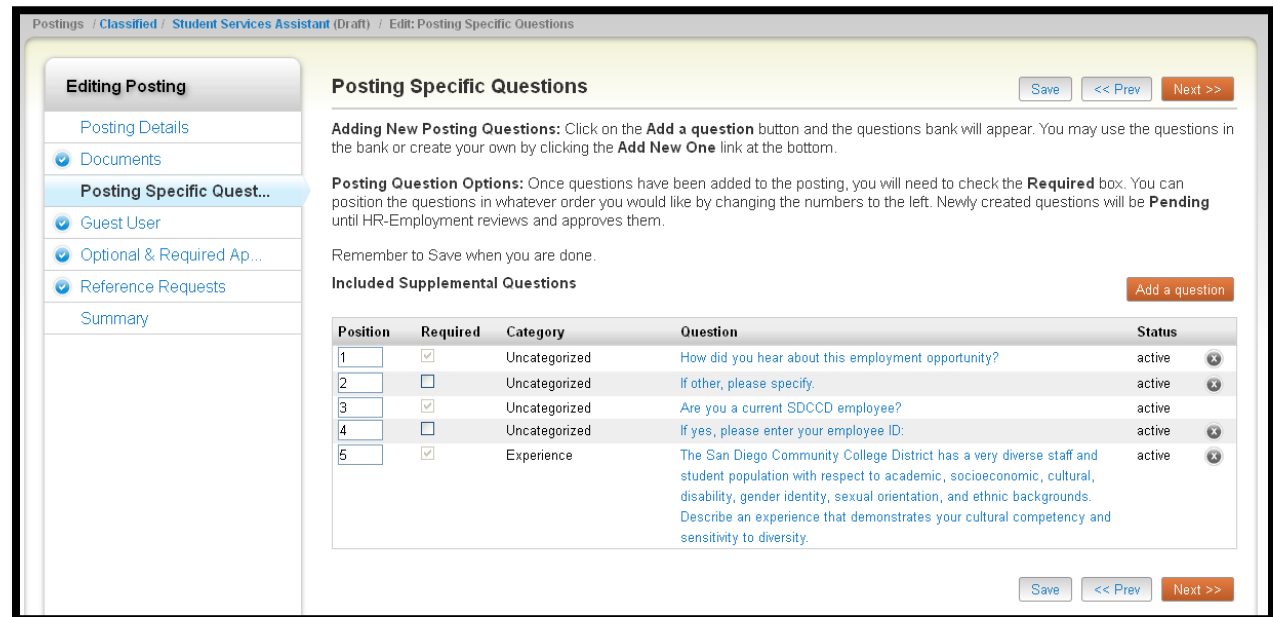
Postings / Classified / Student Services Assistant (Draft) / Edit: Posting Specific Questions

Editing Posting

Posting Details
Documents
Posting Specific Quest...
Guest User
Optional & Required Ap...
Reference Requests
Summary

Posting Specific Questions

Save  << Prev  Next >>

**Adding New Posting Questions:** Click on the **Add a question** button and the questions bank will appear. You may use the questions in the bank or create your own by clicking the **Add New One** link at the bottom.

**Posting Question Options:** Once questions have been added to the posting, you will need to check the **Required** box. You can position the questions in whatever order you would like by changing the numbers to the left. Newly created questions will be **Pending** until HR-Employment reviews and approves them.

Remember to Save when you are done.

**Included Supplemental Questions**

Add a question

| Position | Required | Category | Question | Status |
|---|---|---|---|---|
| 1 | | Uncategorized | How did you hear about this employment opportunity? | active |
| 2 | | Uncategorized | If other, please specify. | active |
| 3 | | Uncategorized | Are you a current SDCCD employee? | active |
| 4 | | Uncategorized | If yes, please enter your employee ID: | active |
| 5 | | Experience | The San Diego Community College District has a very diverse staff and student population with respect to academic, socioeconomic, cultural, disability, gender identity, sexual orientation, and ethnic backgrounds. Describe an experience that demonstrates your cultural competency and sensitivity to diversity. | active |

Save  << Prev  Next >>